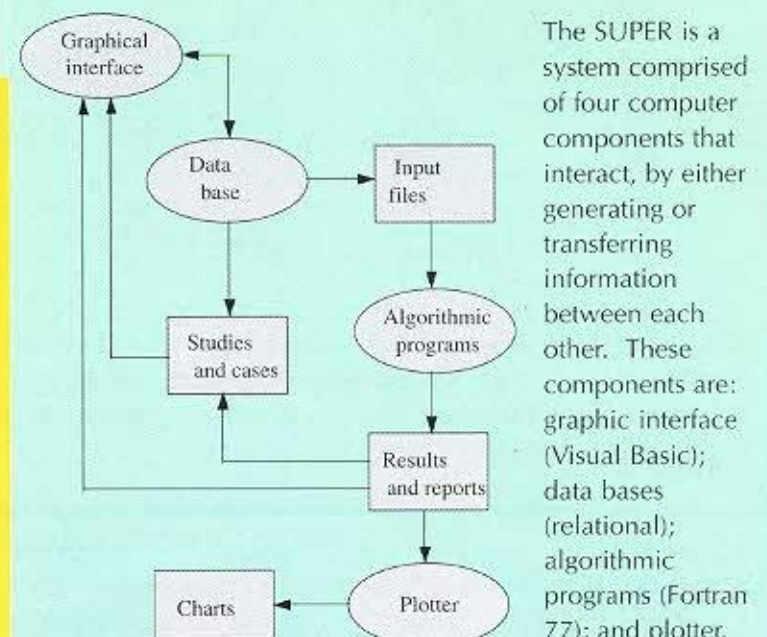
Graphical interface

Data base

Input files

Algorithmic programs

Studies and cases

Results and reports

Charts

Plotter

The SUPER is a system comprised of four computer components that interact, by either generating or transferring information between each other. These components are: graphic interface (Visual Basic); data bases (relational); algorithmic programs (Fortran 77); and plotter.